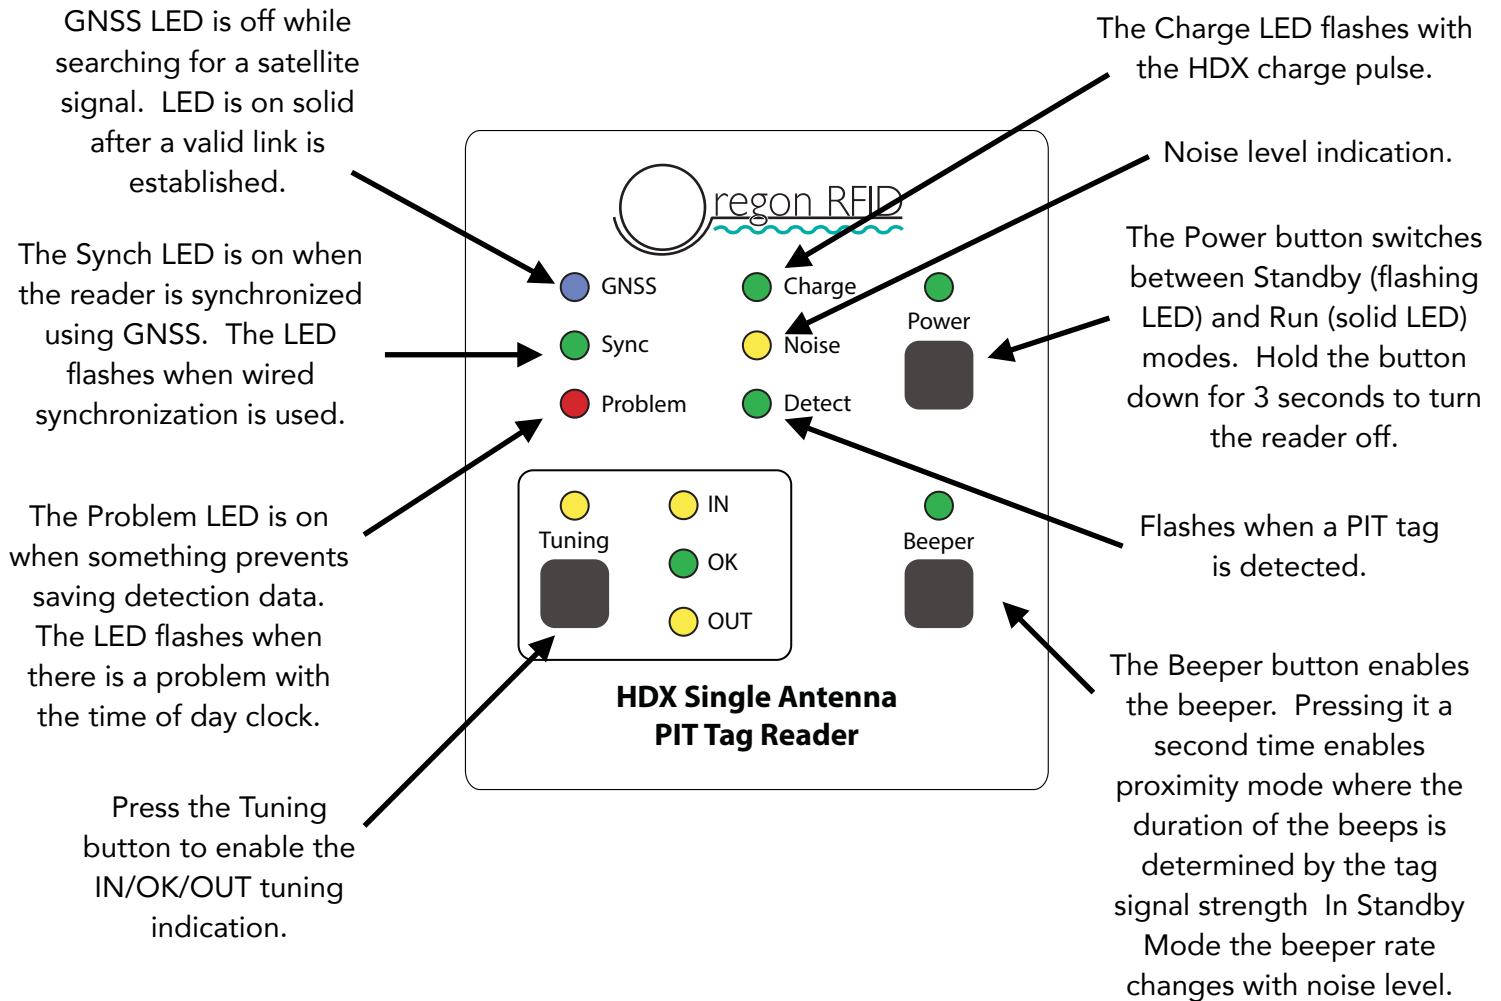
GNSS LED is off while searching for a satellite signal. LED is on solid after a valid link is established.

The Synch LED is on when the reader is synchronized using GNSS. The LED flashes when wired synchronization is used.

The Problem LED is on when something prevents saving detection data. The LED flashes when there is a problem with the time of day clock.

Press the Tuning button to enable the IN/OK/OUT tuning indication.

The Charge LED flashes with the HDX charge pulse.

Noise level indication.

The Power button switches between Standby (flashing LED) and Run (solid LED) modes. Hold the button down for 3 seconds to turn the reader off.

Flashes when a PIT tag is detected.

The Beeper button enables the beeper. Pressing it a second time enables proximity mode where the duration of the beeps is determined by the tag signal strength In Standby Mode the beeper rate changes with noise level.

Oregon RFID

GNSS

Sync

Problem

Charge

Noise

Detect

Power

Tuning

IN

OK

OUT

Beeper

HDX Single Antenna
PIT Tag Reader